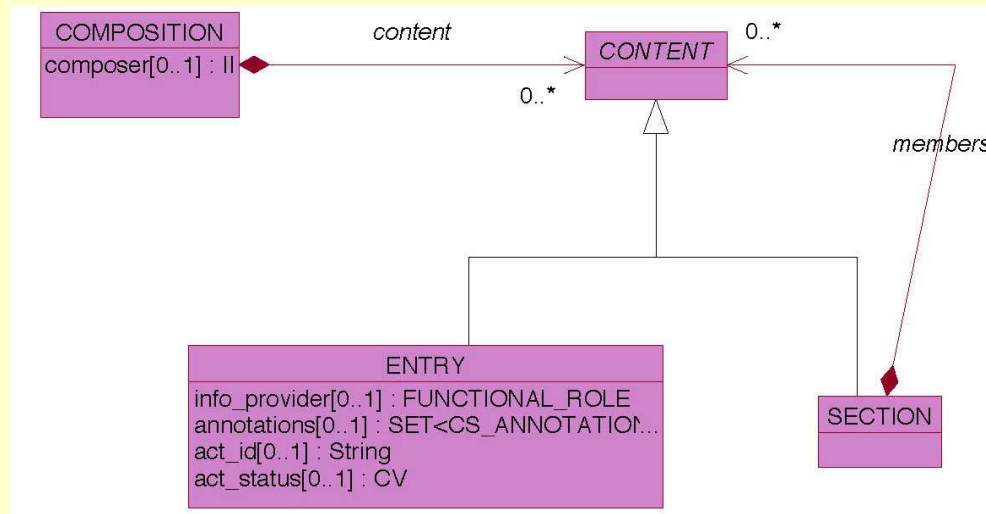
COMPOSITION
composer[0..1] : II

content

CONTENT

0..*

0..*

members

ENTRY
info_provider[0..1] : FUNCTIONAL_ROLE
annotations[0..1] : SET<CS_ANNOTATION...
act_id[0..1] : String
act_status[0..1] : CV

SECTION